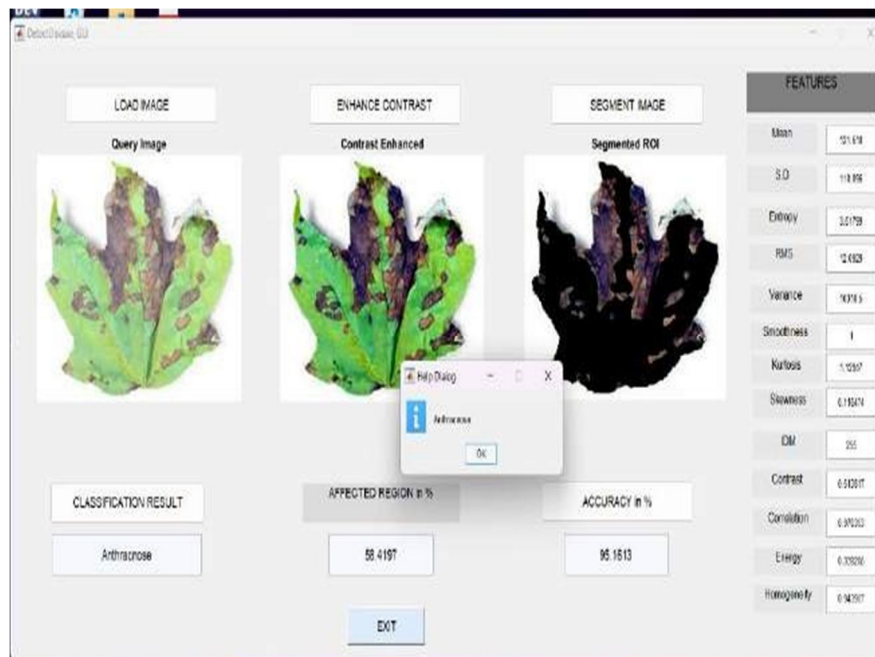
DetectDisease_GUI

LOAD IMAGE

ENHANCE CONTRAST

SEGMENT IMAGE

FEATURES

Query Image

Contrast Enhanced

Segmented ROI

| Mean | 131.618 |
|---|---|
| S.D | 110.958 |
| Entropy | 3.01759 |
| RMS | 12.4929 |
| Variance | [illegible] |
| Smoothness | 1 |
| Kurtosis | 1.10597 |
| Skewness | 0.110474 |
| IDM | 255 |
| Contrast | 0.513017 |
| Correlation | 0.970203 |
| Energy | 0.339290 |
| Homogeneity | 0.942907 |

Help Dialog

Anthracnose

OK

CLASSIFICATION RESULT

AFFECTED REGION in %

ACCURACY in %

Anthracnose

58.4197

95.1613

EXIT